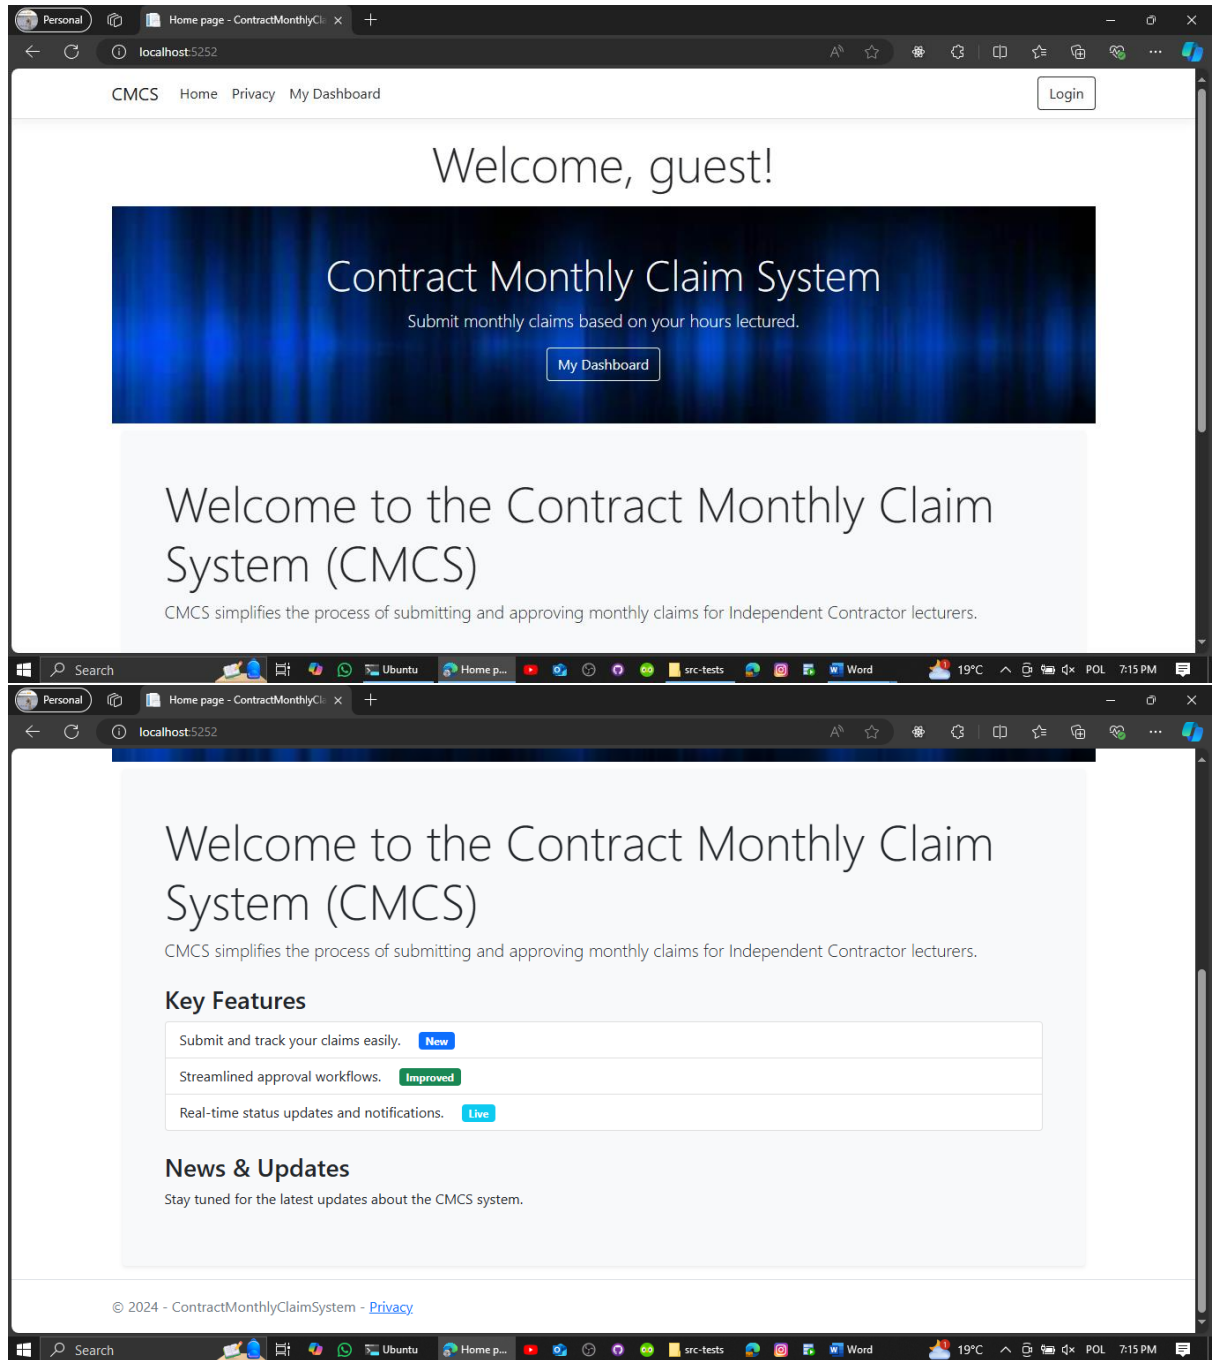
Personal
Home page - ContractMonthlyCl
localhost:5252

CMCS Home Privacy My Dashboard
Login

Welcome, guest!

Contract Monthly Claim System
Submit monthly claims based on your hours lectured.
My Dashboard

Welcome to the Contract Monthly Claim System (CMCS)
CMCS simplifies the process of submitting and approving monthly claims for Independent Contractor lecturers.

Search
Ubuntu
Home p...
src-tests
Word
19°C
POL
7:15 PM

Personal
Home page - ContractMonthlyCl
localhost:5252

Welcome to the Contract Monthly Claim System (CMCS)
CMCS simplifies the process of submitting and approving monthly claims for Independent Contractor lecturers.

Key Features

| |
|---|
| Submit and track your claims easily. New |
| Streamlined approval workflows. Improved |
| Real-time status updates and notifications. Live |

News & Updates
Stay tuned for the latest updates about the CMCS system.

© 2024 - ContractMonthlyClaimSystem - Privacy

Search
Ubuntu
Home p...
src-tests
Word
19°C
POL
7:15 PM